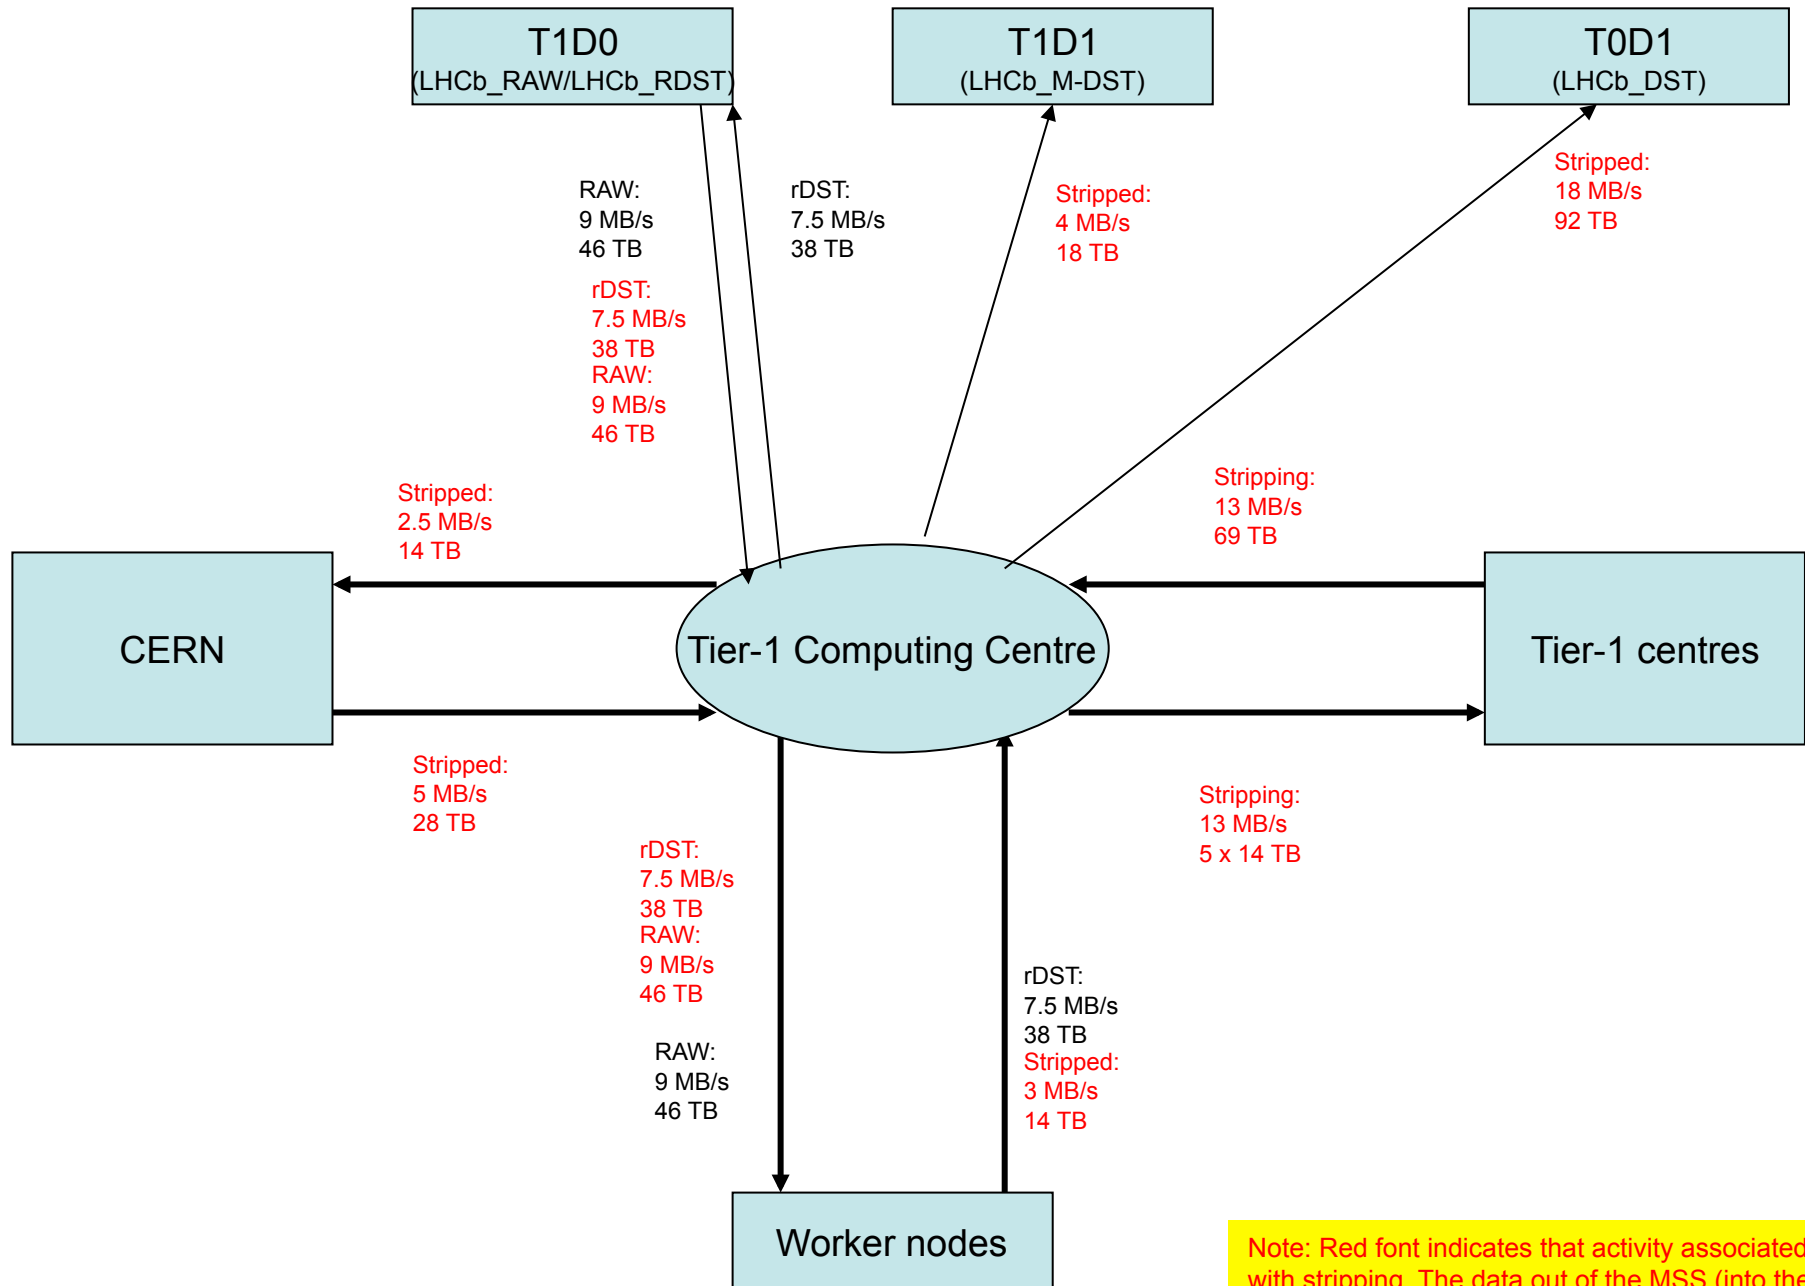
T1D0
(LHCb_RAW/LHCb_RDST)

T1D1
(LHCb_M-DST)

T0D1
(LHCb_DST)

RAW:
9 MB/s
46 TB

rDST:
7.5 MB/s
38 TB

Stripped:
4 MB/s
18 TB

Stripped:
18 MB/s
92 TB

rDST:
7.5 MB/s
38 TB
RAW:
9 MB/s
46 TB

Stripping:
13 MB/s
69 TB

Stripped:
2.5 MB/s
14 TB

CERN

Tier-1 Computing Centre

Tier-1 centres

Stripped:
5 MB/s
28 TB

Stripping:
13 MB/s
5 x 14 TB

rDST:
7.5 MB/s
38 TB
RAW:
9 MB/s
46 TB

rDST:
7.5 MB/s
38 TB
Stripped:
3 MB/s
14 TB

RAW:
9 MB/s
46 TB

Worker nodes

Note: Red font indicates that activity associated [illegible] with stripping. The data out of the MSS (into the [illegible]